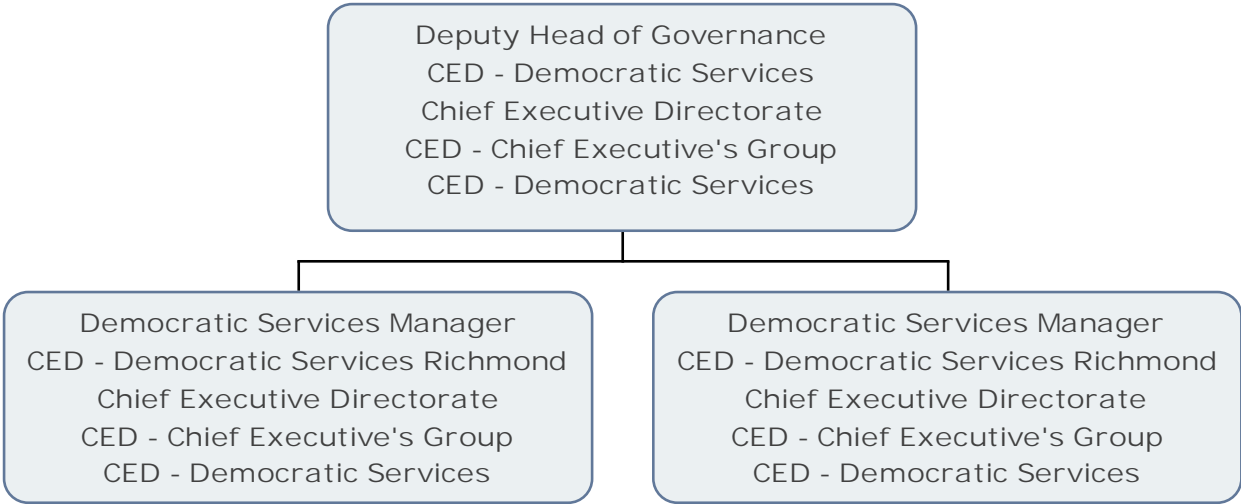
Deputy Head of Governance
CED - Democratic Services
Chief Executive Directorate
CED - Chief Executive's Group
CED - Democratic Services

Democratic Services Manager
CED - Democratic Services Richmond
Chief Executive Directorate
CED - Chief Executive's Group
CED - Democratic Services

Democratic Services Manager
CED - Democratic Services Richmond
Chief Executive Directorate
CED - Chief Executive's Group
CED - Democratic Services